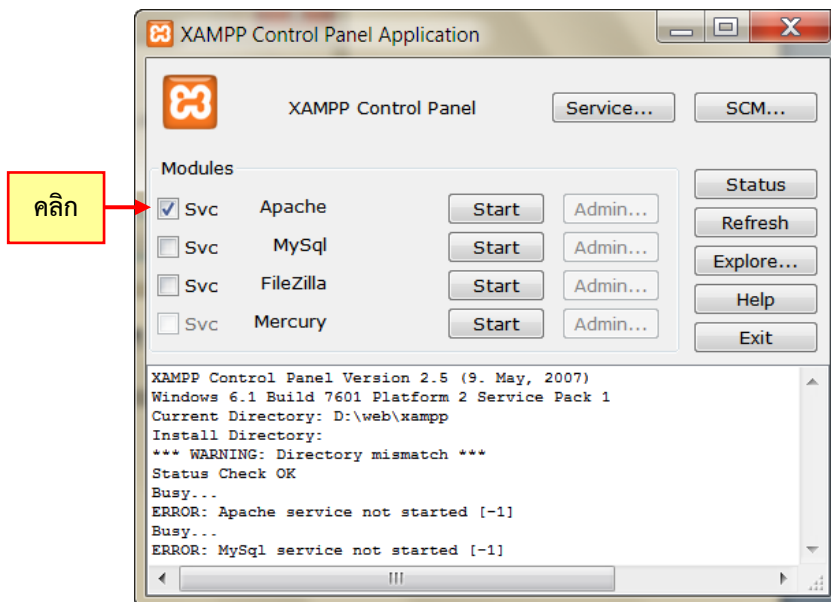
XAMPP Control Panel Application

XAMPP Control Panel

Service...

SCM...

Modules

คลิก

Svc Apache Start Admin...

Svc MySql Start Admin...

Svc FileZilla Start Admin...

Svc Mercury Start Admin...

Status

Refresh

Explore...

Help

Exit

XAMPP Control Panel Version 2.5 (9. May, 2007)
Windows 6.1 Build 7601 Platform 2 Service Pack 1
Current Directory: D:\web\xampp
Install Directory:
*** WARNING: Directory mismatch ***
Status Check OK
Busy...
ERROR: Apache service not started [-1]
Busy...
ERROR: MySql service not started [-1]